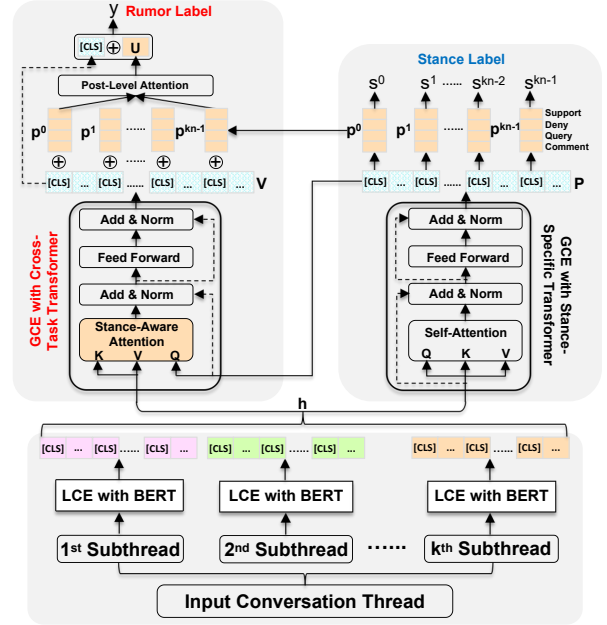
y
Rumor Label
[CLS] ⊕ U
Post-Level Attention
$p^0$ $p^1$ ...... $p^{kn-1}$
⊕ ⊕ ⊕ ⊕
[CLS] ... [CLS] ... [CLS] ... [CLS] ... V
Add & Norm
Feed Forward
Add & Norm
Stance-Aware Attention
K V Q
GCE with Cross-Task Transformer

Stance Label
$s^0$ $s^1$ ...... $s^{kn-2}$ $s^{kn-1}$
Support
Deny
Query
Comment
$p^0$ $p^1$ ...... $p^{kn-1}$
[CLS] ... [CLS] ... [CLS] ... [CLS] ... P
Add & Norm
Feed Forward
Add & Norm
Self-Attention
Q K V
GCE with Stance-Specific Transformer

h
[CLS] ... [CLS] ...... [CLS] ...
[CLS] ... [CLS] ...... [CLS] ...
[CLS] ... [CLS] ...... [CLS] ...
LCE with BERT
LCE with BERT
LCE with BERT
1st Subthread
2nd Subthread
......
kth Subthread
Input Conversation Thread